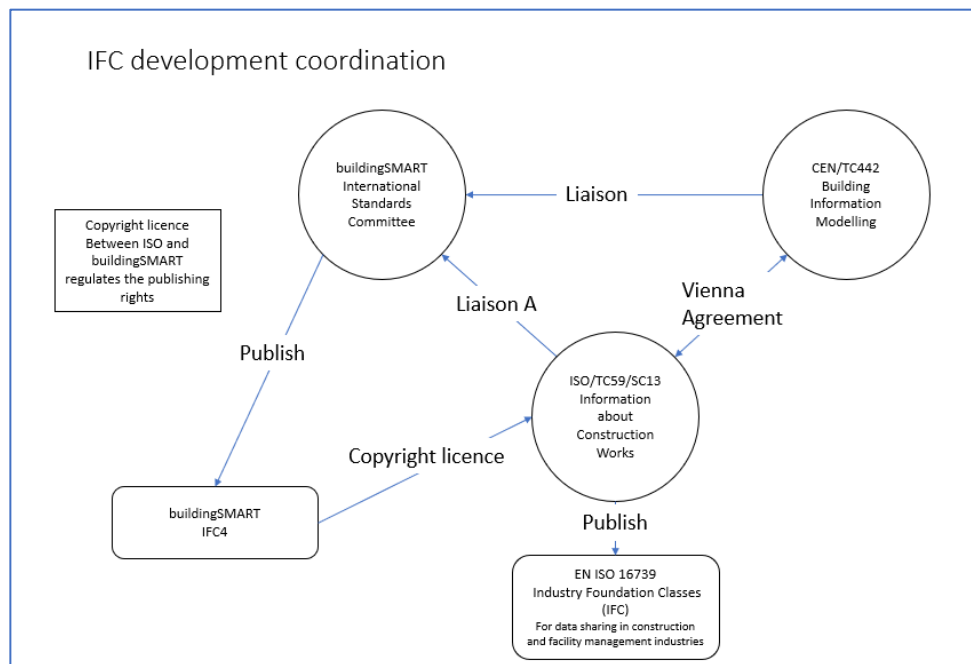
IFC development coordination

buildingSMART International Standards Committee

Liaison

CEN/TC442 Building Information Modelling

Copyright licence Between ISO and buildingSMART regulates the publishing rights

Liaison A

Vienna Agreement

Publish

ISO/TC59/SC13 Information about Construction Works

Copyright licence

buildingSMART IFC4

Publish

EN ISO 16739 Industry Foundation Classes (IFC) For data sharing in construction and facility management industries